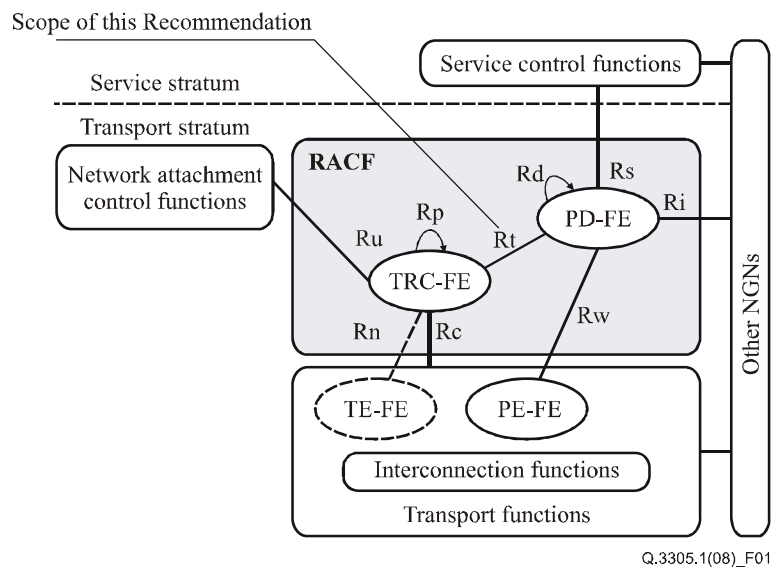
Scope of this Recommendation

Service control functions

Service stratum

Transport stratum

RACF

Network attachment control functions

Rd

Rs

Rp

Ri

PD-FE

Ru

Rt

TRC-FE

Other NGNs

Rw

Rn

Rc

TE-FE

PE-FE

Interconnection functions

Transport functions

Q.3305.1(08)_F01